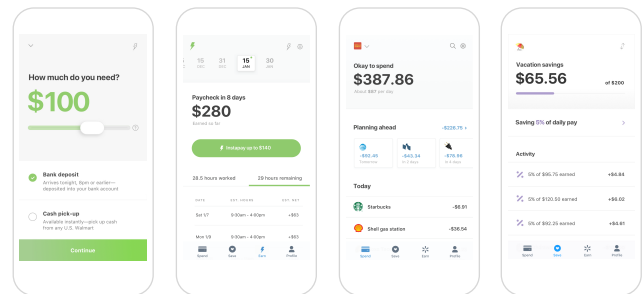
How much do you need?

$100

Bank deposit
Arrives tonight, 8pm or earlier—deposited into your bank account

Cash pick-up
Available instantly—pick up cash from any U.S. Walmart

Continue

15 DEC | 31 DEC | 15 JAN | 30 JAN

Paycheck in 8 days

$280

Instapay up to $140

38.5 hours worked | 29 hours remaining

Sat 17 | 9:30am - 4:00pm | +$63

Mon 19 | 9:30am - 4:00pm | +$63

Spend | Save | Earn | Profile

Okay to spend

$387.86

Planning ahead | -$226.75

-$92.45 | -$43.34 | -$78.99

Today

Starbucks | -$6.91

Shell gas station | -$36.54

Spend | Save | Earn | Profile

Vacation savings

$65.56

of $200

Saving 5% of daily pay

Activity

5% of $95.75 earned | +$4.84

5% of $120.50 earned | +$6.02

5% of $92.25 earned | +$4.61

Spend | Save | Earn | Profile